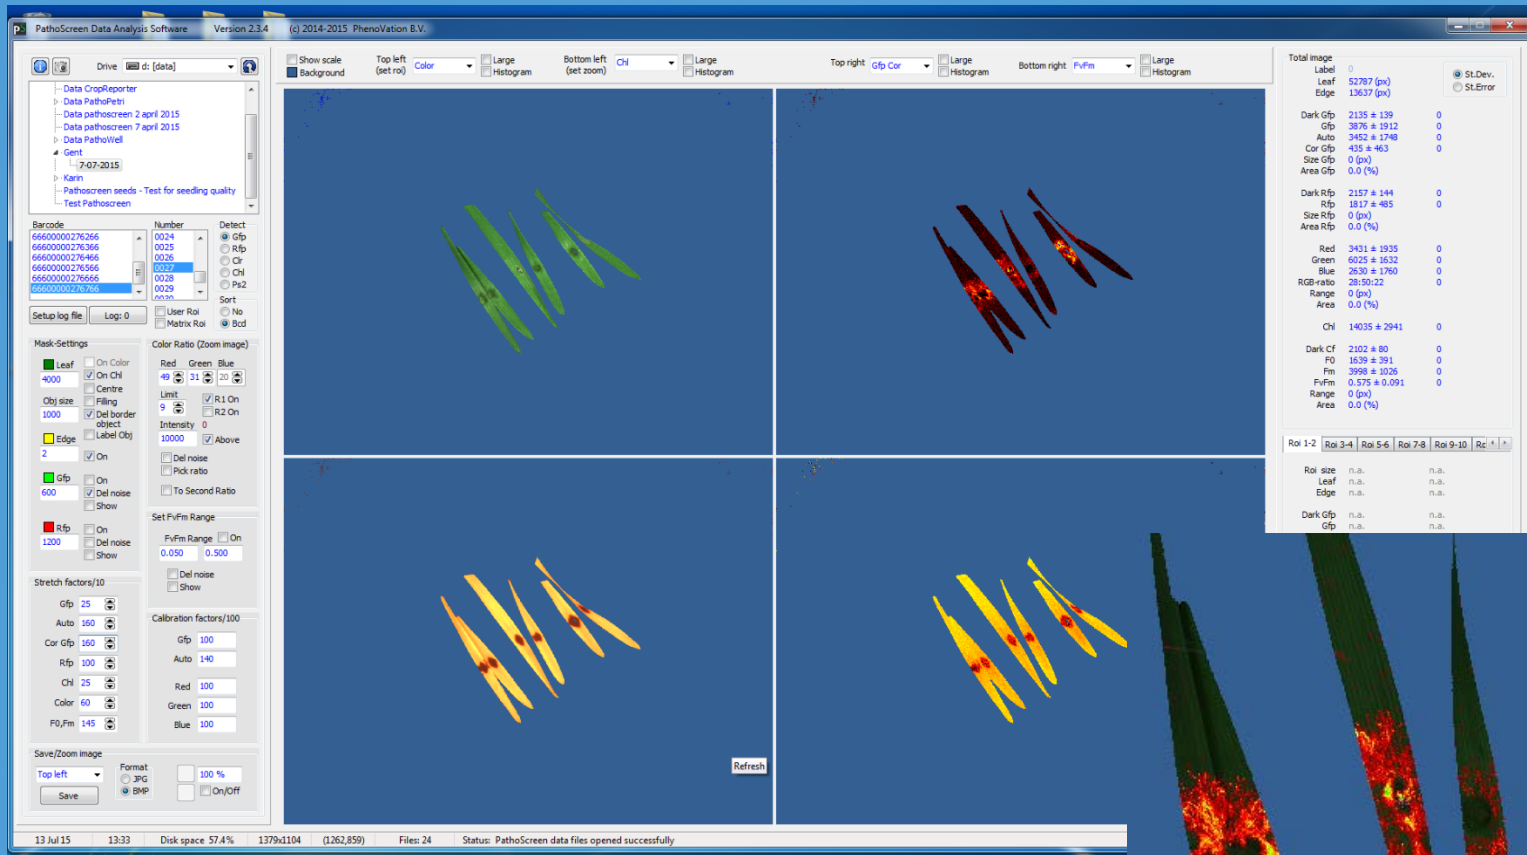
PathoScreen Data Analysis Software Version 2.3.4 (c) 2014-2015 PhenoVation B.V.

Drive d: [data]

Data CropReporter
Data PathoPetri
Data pathoscreen 2 april 2015
Data pathoscreen 7 april 2015
Data PathoWell
Gent
7-07-2015
Karin
Pathoscreen seeds - Test for seedling quality
Test Pathoscreen

Barcode
666000000276266
666000000276366
666000000276466
666000000276566
666000000276666
666000000276766

Number
0024
0025
0026
0027
0028
0029

Detect
Gfp
Rfp
Clr
Chl
Ps2

Sort
No
Bcd

Setup log file Log: 0
User Roi
Matrix Roi

Mask-Settings
Leaf
4000
On Color
On Chl
Centre
Obj size
1000
Filling
Del border object
Label Obj
Edge
2
On
Gfp
600
On
Del noise
Show
Rfp
1200
On
Del noise
Show

Color Ratio (Zoom image)
Red Green Blue
49 31 20
Limit
9
R1 On
R2 On
Intensity 0
10000
Above
Del noise
Pick ratio
To Second Ratio

Set FvFm Range
FvFm Range On
0.050 0.500
Del noise
Show

Stretch factors/10
Gfp 25
Auto 160
Cor Gfp 160
Rfp 100
Chl 25
Color 60
F0,Fm 145

Calibration factors/100
Gfp 100
Auto 140
Red 100
Green 100
Blue 100

Save/Zoom image
Top left
Format
JPG
BMP
Save
100 %
On/Off

Show scale
Background
Top left (set roi) Color
Large Histogram
Bottom left (set zoom) Chl
Large Histogram
Top right Gfp Cor
Large Histogram
Bottom right FvFm
Large Histogram

Refresh

Total image
Label 0
Leaf 52787 (px)
Edge 13637 (px)
St.Dev.
St.Error

Dark Gfp 2135 ± 139 0
Gfp 3876 ± 1912 0
Auto 3452 ± 1748 0
Cor Gfp 435 ± 463 0
Size Gfp 0 (px)
Area Gfp 0.0 (%)

Dark Rfp 2157 ± 144 0
Rfp 1817 ± 485 0
Size Rfp 0 (px)
Area Rfp 0.0 (%)

Red 3431 ± 1935 0
Green 6025 ± 1632 0
Blue 2630 ± 1760 0
RGB-ratio 28:50:22 0
Range 0 (px)
Area 0.0 (%)

Chl 14035 ± 2941 0

Dark Cf 2102 ± 80 0
F0 1639 ± 391 0
Fm 3998 ± 1026 0
FvFm 0.575 ± 0.091 0
Range 0 (px)
Area 0.0 (%)

Roi 1-2 Roi 3-4 Roi 5-6 Roi 7-8 Roi 9-10 Ro

Roi size n.a. n.a.
Leaf n.a. n.a.
Edge n.a. n.a.

Dark Gfp n.a. n.a.
Gfp n.a. n.a.

13 Jul 15 13:33 Disk space 57.4% 1379x1104 (1262,859) Files: 24 Status: PathoScreen data files opened successfully